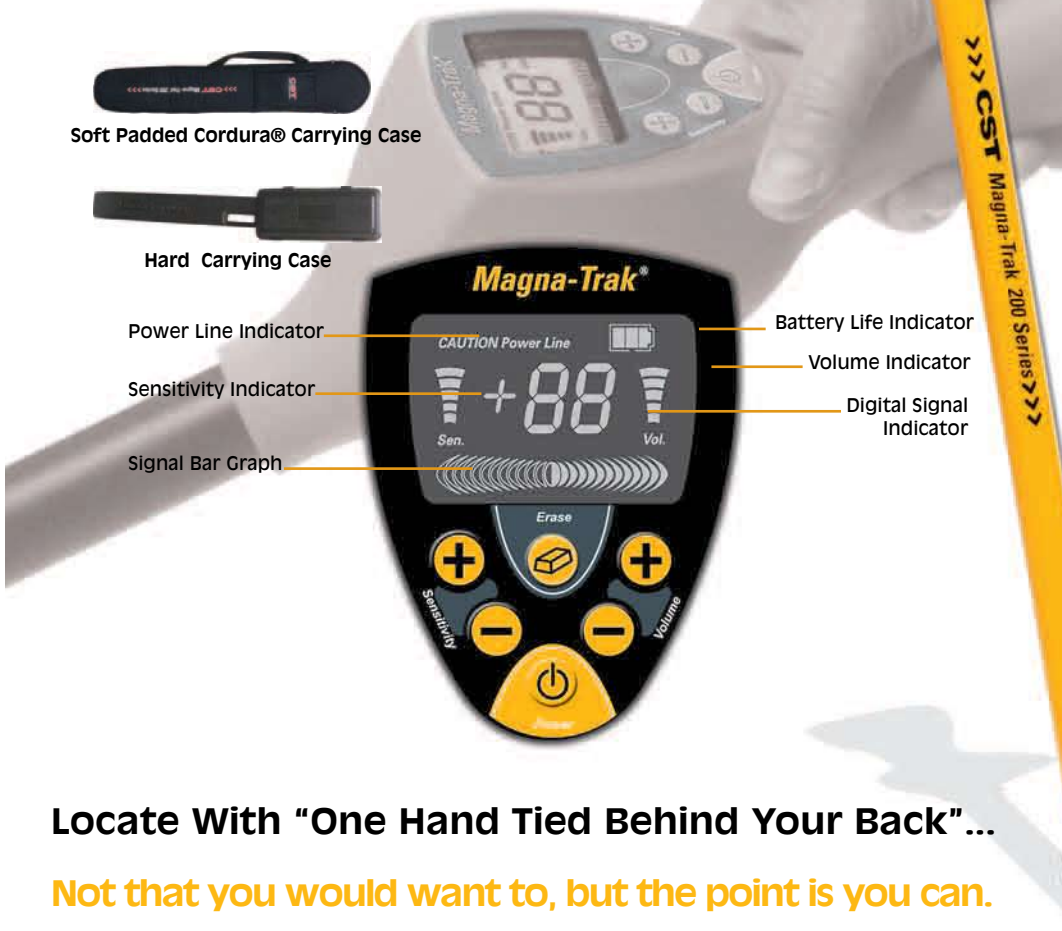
Soft Padded Cordura® Carrying Case

Hard Carrying Case

Magna-Trak®

Power Line Indicator

CAUTION Power Line

Battery Life Indicator

Volume Indicator

Sensitivity Indicator

+88

Digital Signal Indicator

Sen.

Vol.

Signal Bar Graph

Erase

Sensitivity

Volume

Power

>>> CST Magna-Trak 200 Series>>>

Locate With "One Hand Tied Behind Your Back"...

Not that you would want to, but the point is you can.